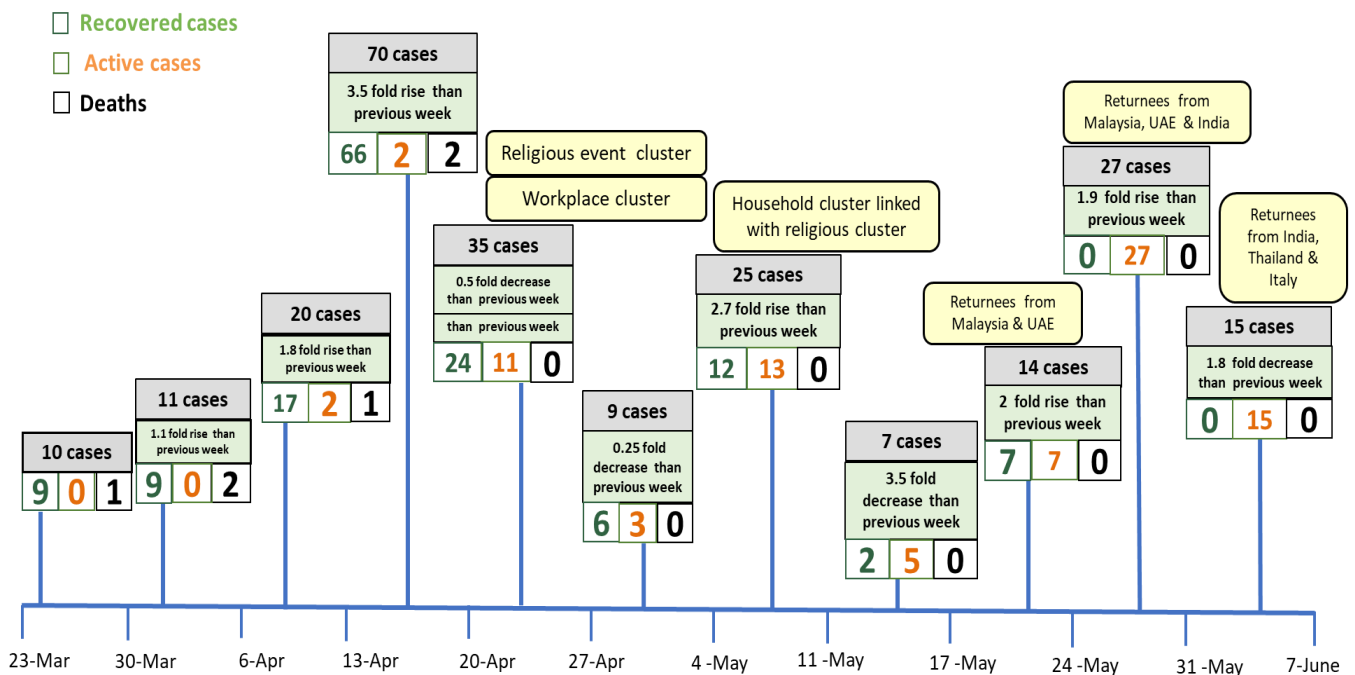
Recovered cases
Active cases
Deaths

10 cases
9 0 1

11 cases
1.1 fold rise than previous week
9 0 2

20 cases
1.8 fold rise than previous week
17 2 1

70 cases
3.5 fold rise than previous week
66 2 2

35 cases
0.5 fold decrease than previous week
than previous week
24 11 0

Religious event cluster
Workplace cluster

9 cases
0.25 fold decrease than previous week
6 3 0

Household cluster linked with religious cluster

25 cases
2.7 fold rise than previous week
12 13 0

7 cases
3.5 fold decrease than previous week
2 5 0

Returnees from Malaysia & UAE

14 cases
2 fold rise than previous week
7 7 0

Returnees from Malaysia, UAE & India

27 cases
1.9 fold rise than previous week
0 27 0

Returnees from India, Thailand & Italy

15 cases
1.8 fold decrease than previous week
0 15 0

23-Mar 30-Mar 6-Apr 13-Apr 20-Apr 27-Apr 4 -May 11 -May 17 -May 24 -May 31 -May 7-June